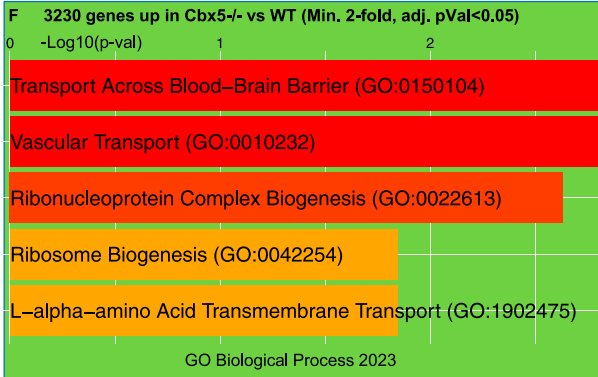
F 3230 genes up in Cbx5-/- vs WT (Min. 2-fold, adj. pVal<0.05)

0 -Log10(p-val) 1 2

Transport Across Blood–Brain Barrier (GO:0150104)

Vascular Transport (GO:0010232)

Ribonucleoprotein Complex Biogenesis (GO:0022613)

Ribosome Biogenesis (GO:0042254)

L–alpha–amino Acid Transmembrane Transport (GO:1902475)

GO Biological Process 2023